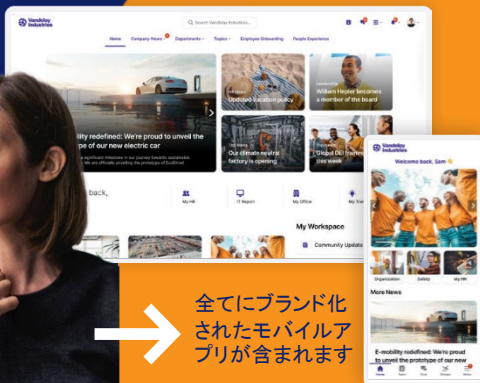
Vandelay Industries
Search Vandelay Industries...
Home Company News Departments Topics Employee Onboarding People Experience
bility redefined: We're proud to unveil the type of our new electric car
Updated vacation policy
William Hepler becomes a member of the board
Our delete neutral factory is opening
Diquel DEI training this week
back,
My HR
IT Report
My Office
My Workspace
Community Update
Vandelay Industries
Welcome back, Sam 👋
Organization
Safety
My HR
More News
E-mobility redefined: We're proud to unveil the prototype of our new
全てにブランド化されたモバイルアプリが含まれます